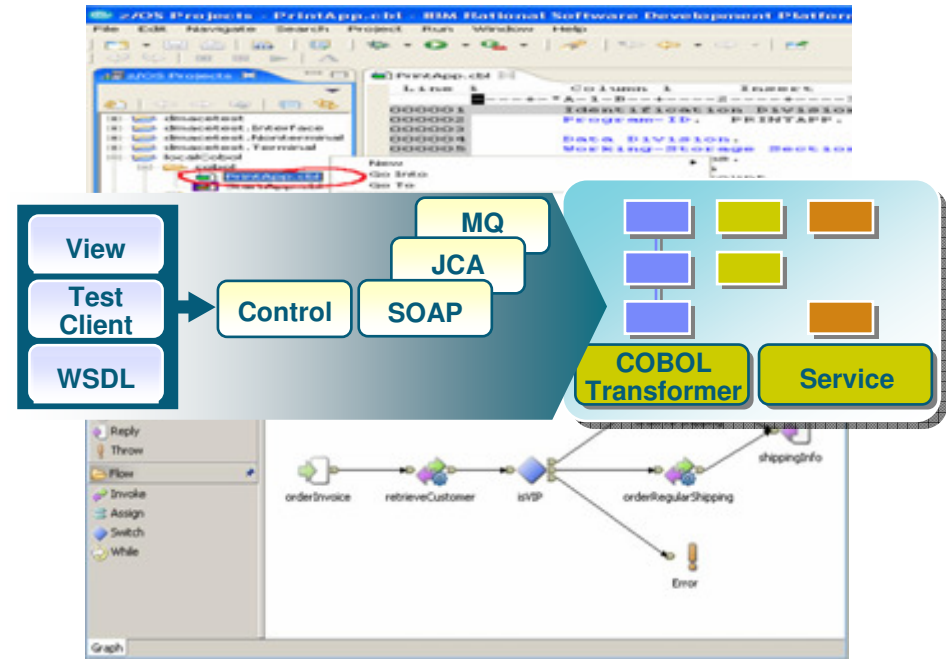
z/OS Projects - PrintApp.cbl - IBM Rational Software Development Platform

File Edit Navigate Search Project Run Window Help

z/OS Projects

PrintApp.cbl

Line 1 Column 1 Insert

000001 Identification Division.
000002 Program-ID. PRINTAPP.
000003
000004 Data Division.
000005 Working-Storage Section.

dmacetest
dmacetest.Interface
dmacetest.Nonterminal
dmacetest.Terminal
localCobol
cobol
PrintApp.cbl

New
Go Into
Go To

View

Test Client

WSDL

Control

MQ

JCA

SOAP

COBOL Transformer

Service

Reply
Throw
Flow
Invoke
Assign
Switch
While

orderInvoice
retrieveCustomer
isVIP
orderRegularShipping
shippingInfo
Error

Graph